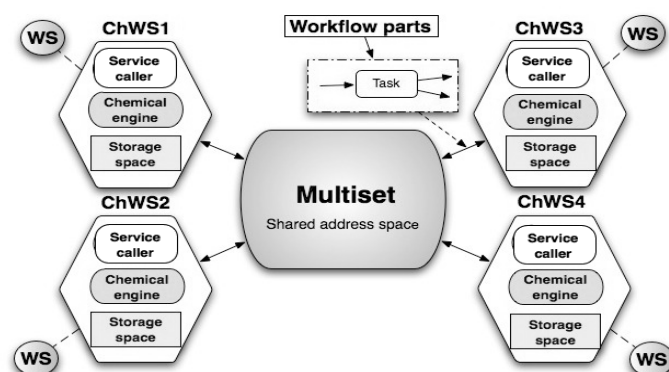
WS
ChWS1
Service caller
Chemical engine
Storage space

Workflow parts
Task

ChWS3
WS
Service caller
Chemical engine
Storage space

Multiset
Shared address space

ChWS2
Service caller
Chemical engine
Storage space
WS

ChWS4
Service caller
Chemical engine
Storage space
WS